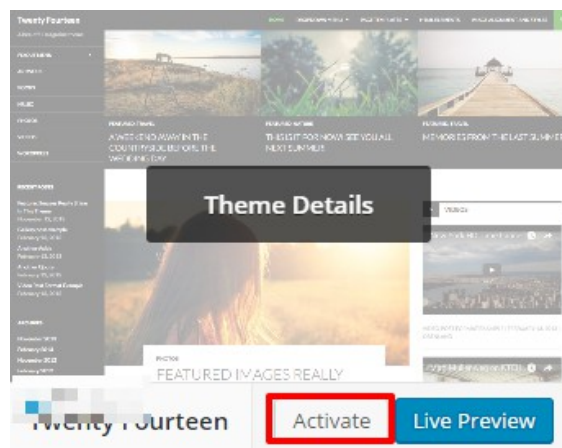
Twenty Fourteen

A WEEKEND AWAY IN THE COUNTRYSIDE BEFORE THE WEDDING DAY

THIS IS IT FOR NOW. SEE YOU ALL NEXT SUMMER

MEMORIES FROM THE LAST SUMMER

Theme Details

FEATURED IMAGES REALLY

Twenty Fourteen

Activate

Live Preview